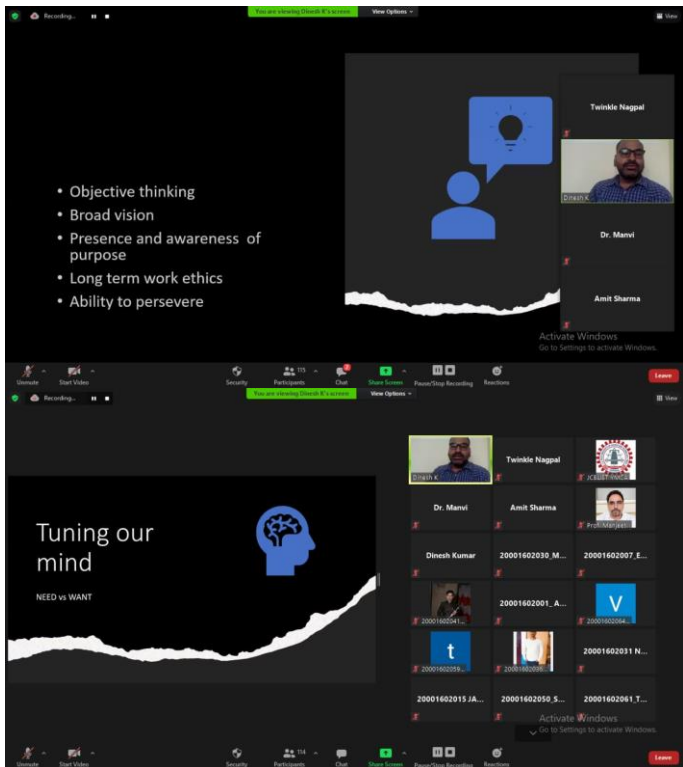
Recording...

You are viewing Dinesh K's screen

View Options

View

• Objective thinking
• Broad vision
• Presence and awareness of purpose
• Long term work ethics
• Ability to persevere

Twinkle Nagpal

Dinesh K

Dr. Manvi

Amit Sharma

Activate Windows
Go to Settings to activate Windows.

Unmute

Start Video

Security

Participants 115

Chat

Share Screen

Pause/Stop Recording

Reactions

Leave

Recording...

You are viewing Dinesh K's screen

View Options

View

Tuning our mind

NEED vs WANT

Dinesh K

Twinkle Nagpal

JCBUST-YMCA

Dr. Manvi

Amit Sharma

Prof. Manjeet

Dinesh Kumar

20001602030_M...

20001602007_E...

20001602041...

20001602001_A...

V

20001602064...

t

20001602059...

20001602099...

20001602031 N...

20001602015 JA...

20001602050_S...

20001602061_T...

Activate Windows
Go to Settings to activate Windows.

Unmute

Start Video

Security

Participants 114

Chat

Share Screen

Pause/Stop Recording

Reactions

Leave